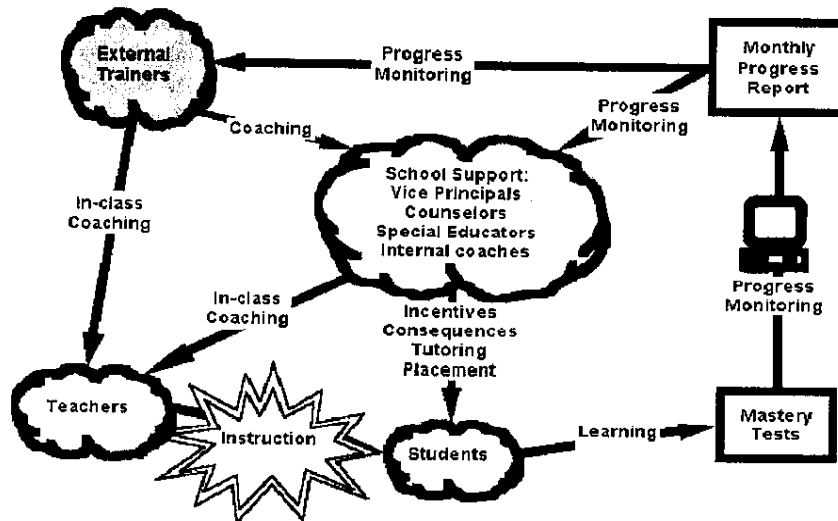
External Trainers

Progress Monitoring

Monthly Progress Report

Coaching

Progress Monitoring

School Support:
Vice Principals
Counselors
Special Educators
Internal coaches

In-class Coaching

In-class Coaching

Incentives
Consequences
Tutoring
Placement

Progress Monitoring

Teachers

Instruction

Students

Learning

Mastery Tests